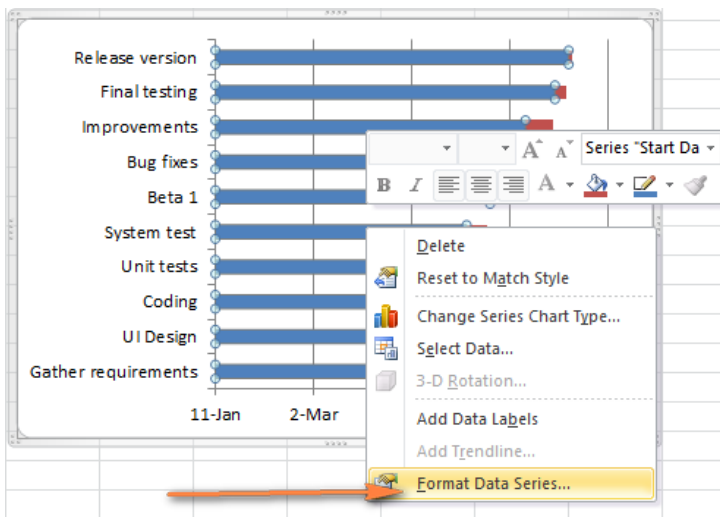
Release version
Final testing
Improvements
Bug fixes
Beta 1
System test
Unit tests
Coding
UI Design
Gather requirements

11-Jan
2-Mar

Series "Start Da

B
I
A

Delete
Reset to Match Style
Change Series Chart Type...
Select Data...
3-D Rotation...
Add Data Labels
Add Trendline...
Format Data Series...